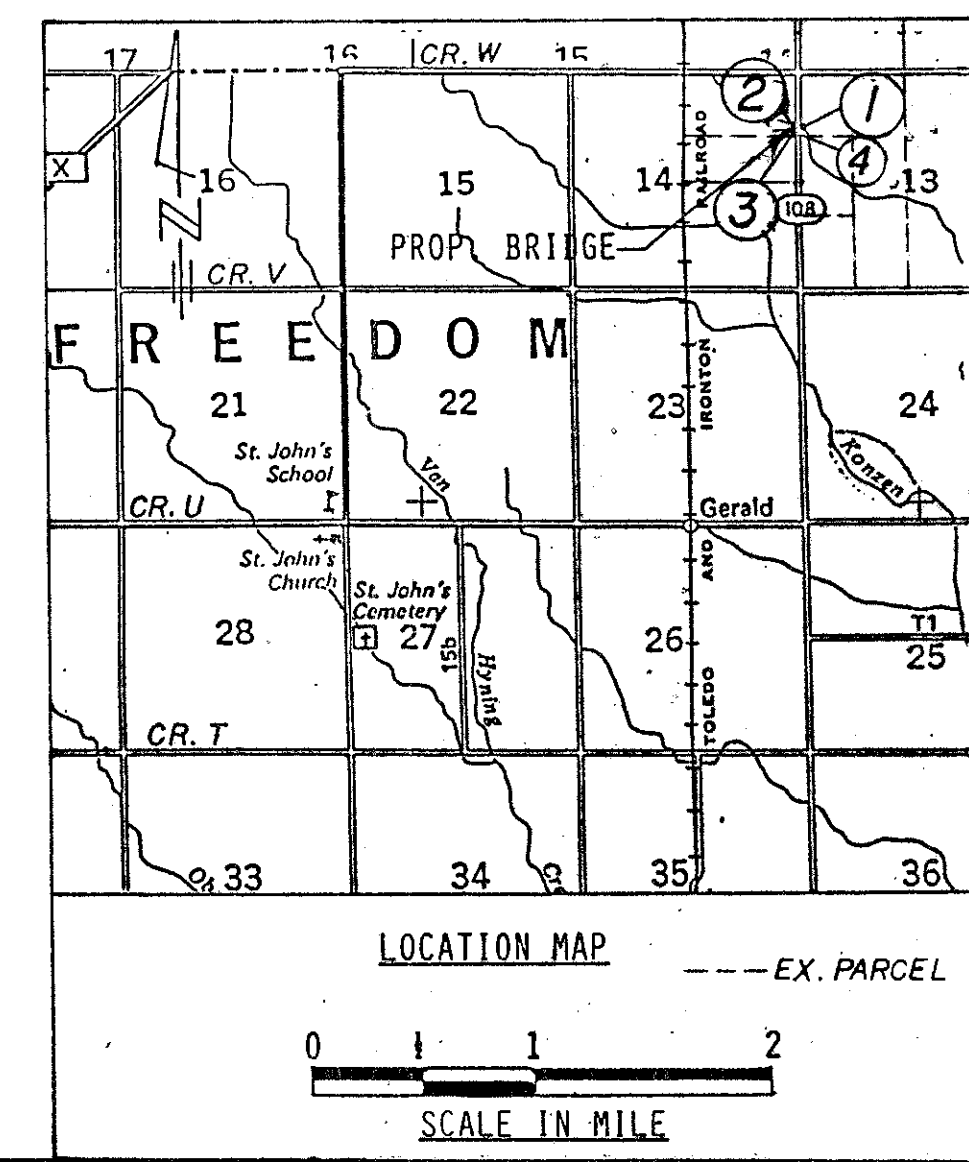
17
16
CR. W
15
1
X
16
15
14
RAILROAD
2
1
4
3
108
13
PROP. BRIDGE
CR. V
F R E E D O M
21
22
23
IRONTON
24
St. John's School
Van
Konzen
CR. U
Gerald
St. John's Church
St. John's Cemetery
28
27
15b
Hyning
26
AND
TOLEDO
T1
25
CR. T
33
34
35
36
LOCATION MAP
EX. PARCEL
0
1
2
SCALE IN MILE